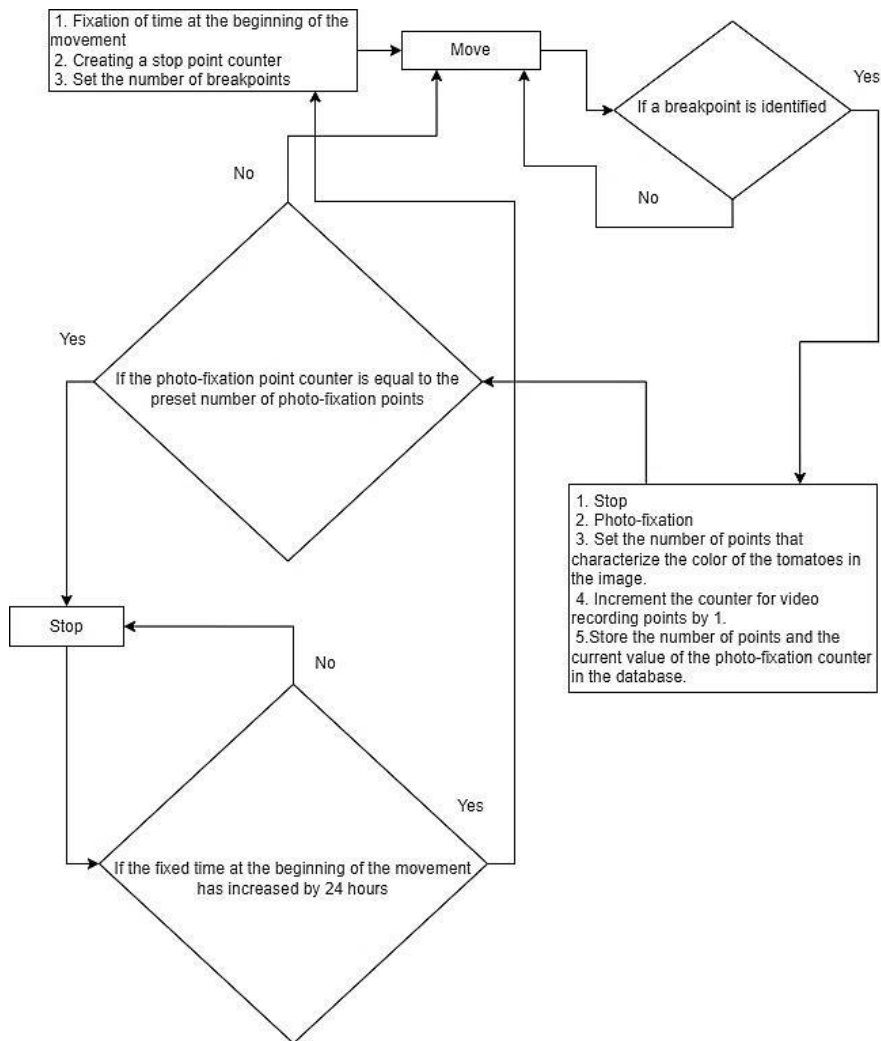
1. Fixation of time at the beginning of the movement
2. Creating a stop point counter
3. Set the number of breakpoints

Move

If a breakpoint is identified

Yes

No

No

Yes

If the photo-fixation point counter is equal to the preset number of photo-fixation points

1. Stop
2. Photo-fixation
3. Set the number of points that characterize the color of the tomatoes in the image.
4. Increment the counter for video recording points by 1.
5.Store the number of points and the current value of the photo-fixation counter in the database.

Stop

No

Yes

If the fixed time at the beginning of the movement has increased by 24 hours